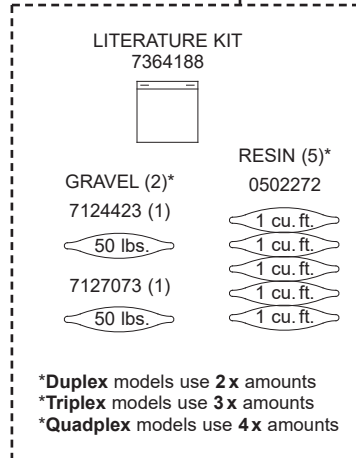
LITERATURE KIT
7364188

RESIN (5)*
0502272

GRAVEL (2)*
7124423 (1)

1 cu. ft.
1 cu. ft.
1 cu. ft.
1 cu. ft.
1 cu. ft.

50 lbs.

7127073 (1)

50 lbs.

***Duplex** models use **2 x** amounts
***Triplex** models use **3 x** amounts
***Quadplex** models use **4 x** amounts